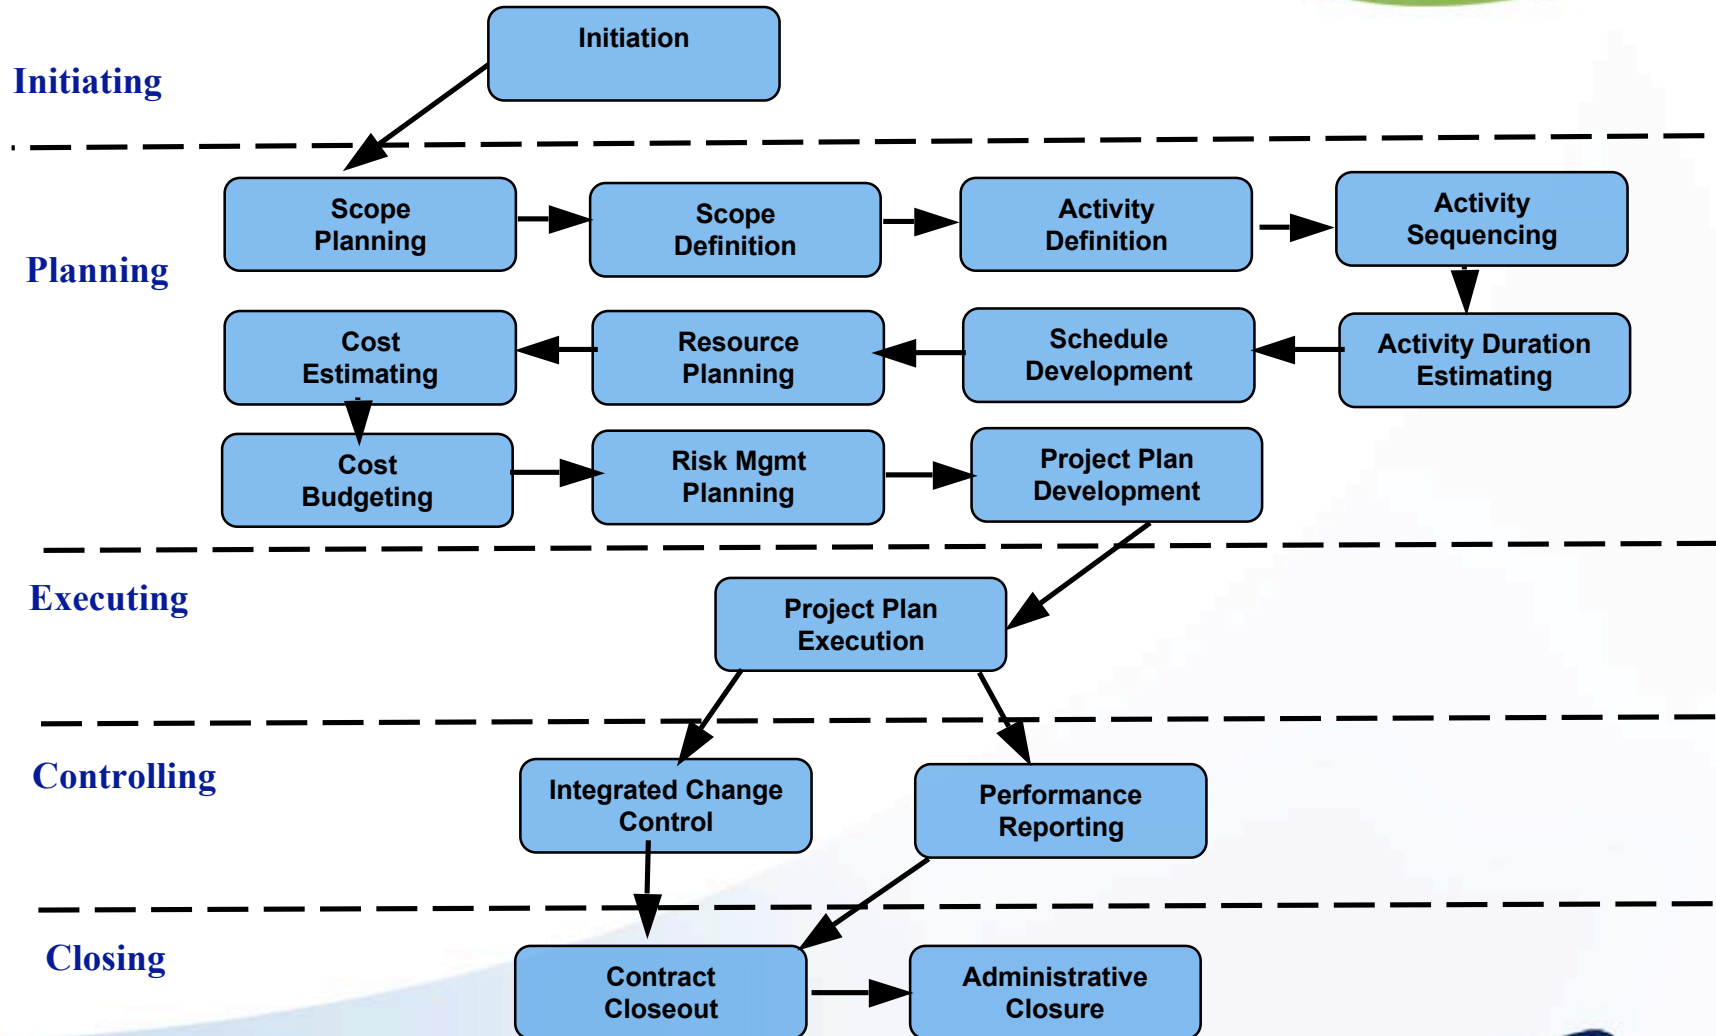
Initiating

Initiation

Planning

Scope Planning

Scope Definition

Activity Definition

Activity Sequencing

Cost Estimating

Resource Planning

Schedule Development

Activity Duration Estimating

Cost Budgeting

Risk Mgmt Planning

Project Plan Development

Executing

Project Plan Execution

Controlling

Integrated Change Control

Performance Reporting

Closing

Contract Closeout

Administrative Closure